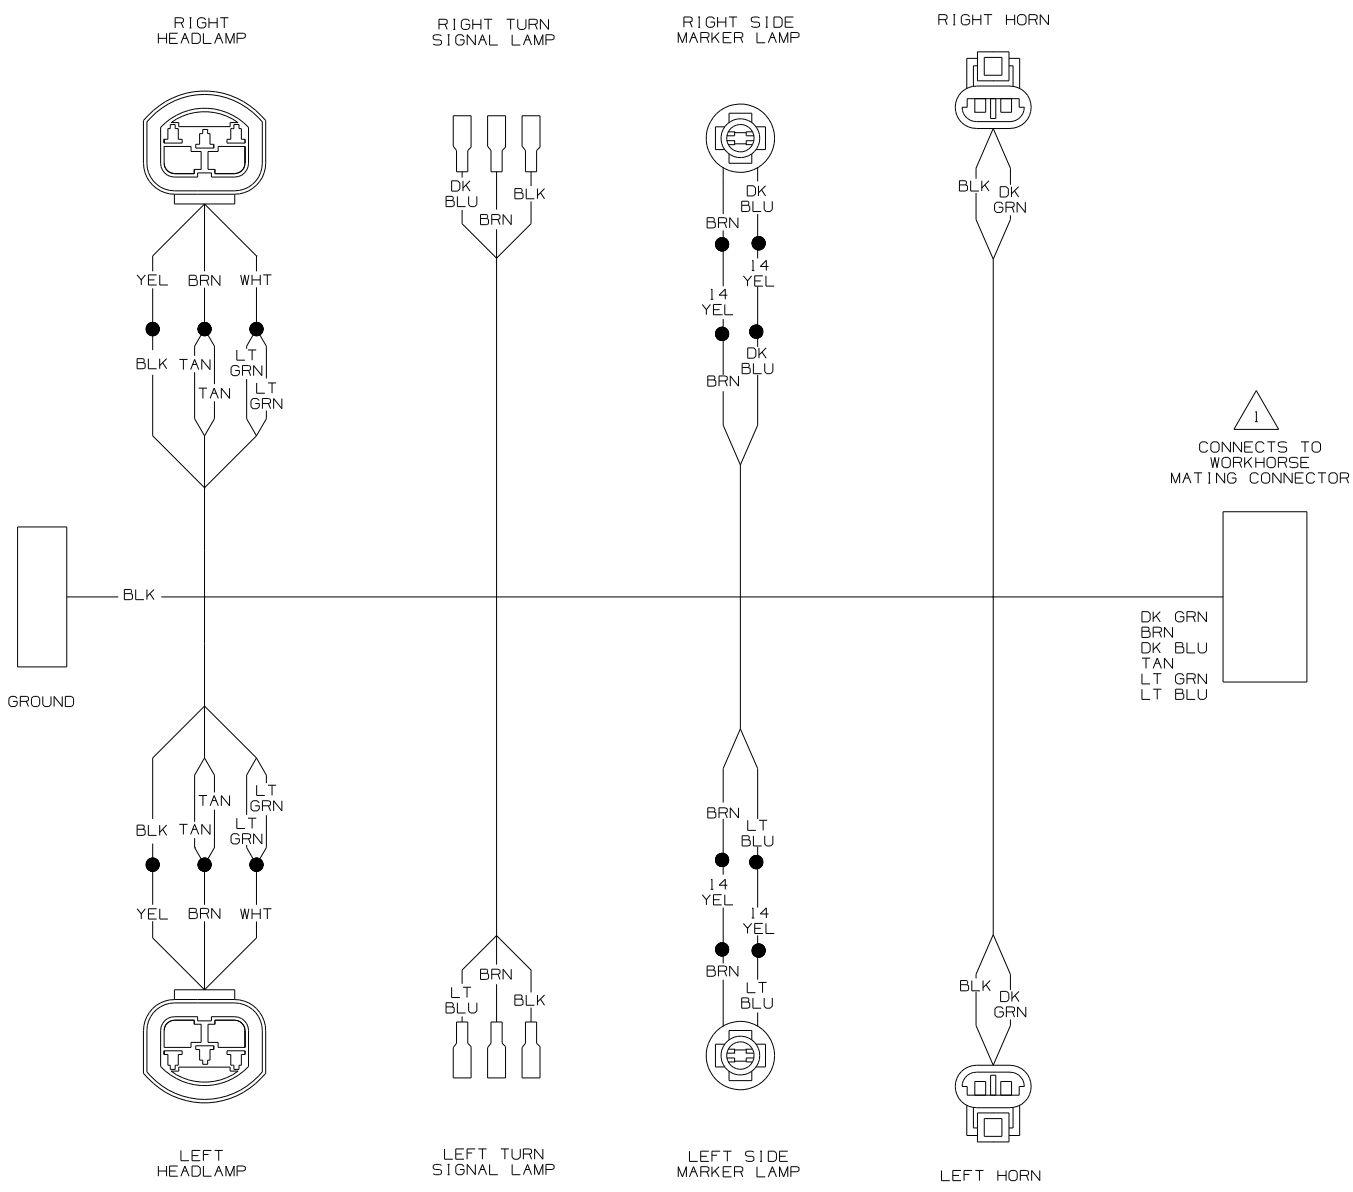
RIGHT HEADLAMP

RIGHT TURN SIGNAL LAMP

RIGHT SIDE MARKER LAMP

RIGHT HORN

DK BLU
BRN
BLK

BRN
DK BLU
14 YEL
14 YEL
DK BLU
BRN

BLK
DK GRN

YEL
BRN
WHT
BLK
TAN
TAN
LT GRN
LT GRN

1
CONNECTS TO WORKHORSE MATING CONNECTOR

BLK

GROUND

DK GRN
BRN
DK BLU
TAN
LT GRN
LT BLU

TAN
LT GRN
BLK
TAN
LT GRN
YEL
BRN
WHT

BRN
LT BLU
14 YEL
14 YEL
BRN
LT BLU

BRN
LT BLU
BLK

BLK
DK GRN

LEFT HEADLAMP

LEFT TURN SIGNAL LAMP

LEFT SIDE MARKER LAMP

LEFT HORN